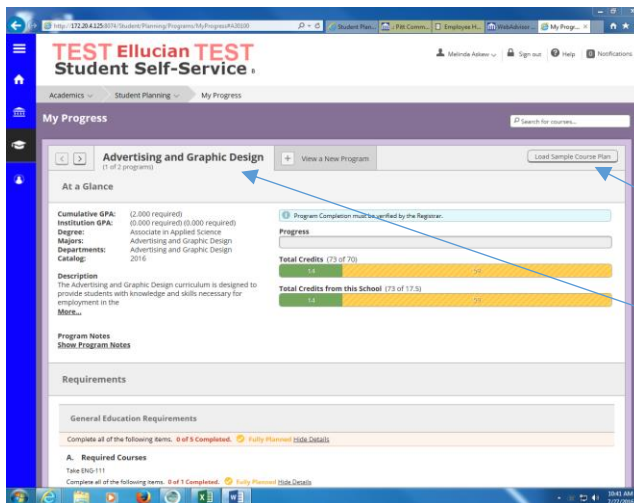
http://172.20.4.125:8076/Student/Planning/Programs/MyProgress#430100
Student Plan... | Pitt Comm... | Employee H... | WebAdvisor... | My Progr... ×

TEST Ellucian TEST
Student Self-Service

Melinda Askew | Sign out | Help | Notifications

Academics | Student Planning | My Progress

My Progress

Search for courses...

Advertising and Graphic Design
(1 of 2 programs)

View a New Program

Load Sample Course Plan

At a Glance

Cumulative GPA: (2.000 required)
Institution GPA: (0.000 required) (0.000 required)
Degree: Associate in Applied Science
Majors: Advertising and Graphic Design
Departments: Advertising and Graphic Design
Catalog: 2016

Description
The Advertising and Graphic Design curriculum is designed to provide students with knowledge and skills necessary for employment in the
More...

Program Completion must be verified by the Registrar.

Progress

Total Credits (73 of 70)
14 59

Total Credits from this School (73 of 17.5)
14 59

Program Notes
Show Program Notes

Requirements

General Education Requirements

Complete all of the following items. 0 of 5 Completed. Fully Planned Hide Details

A. Required Courses
Take ENG-111
Complete all of the following items. 0 of 1 Completed. Fully Planned Hide Details

10:41 AM
2/22/2016